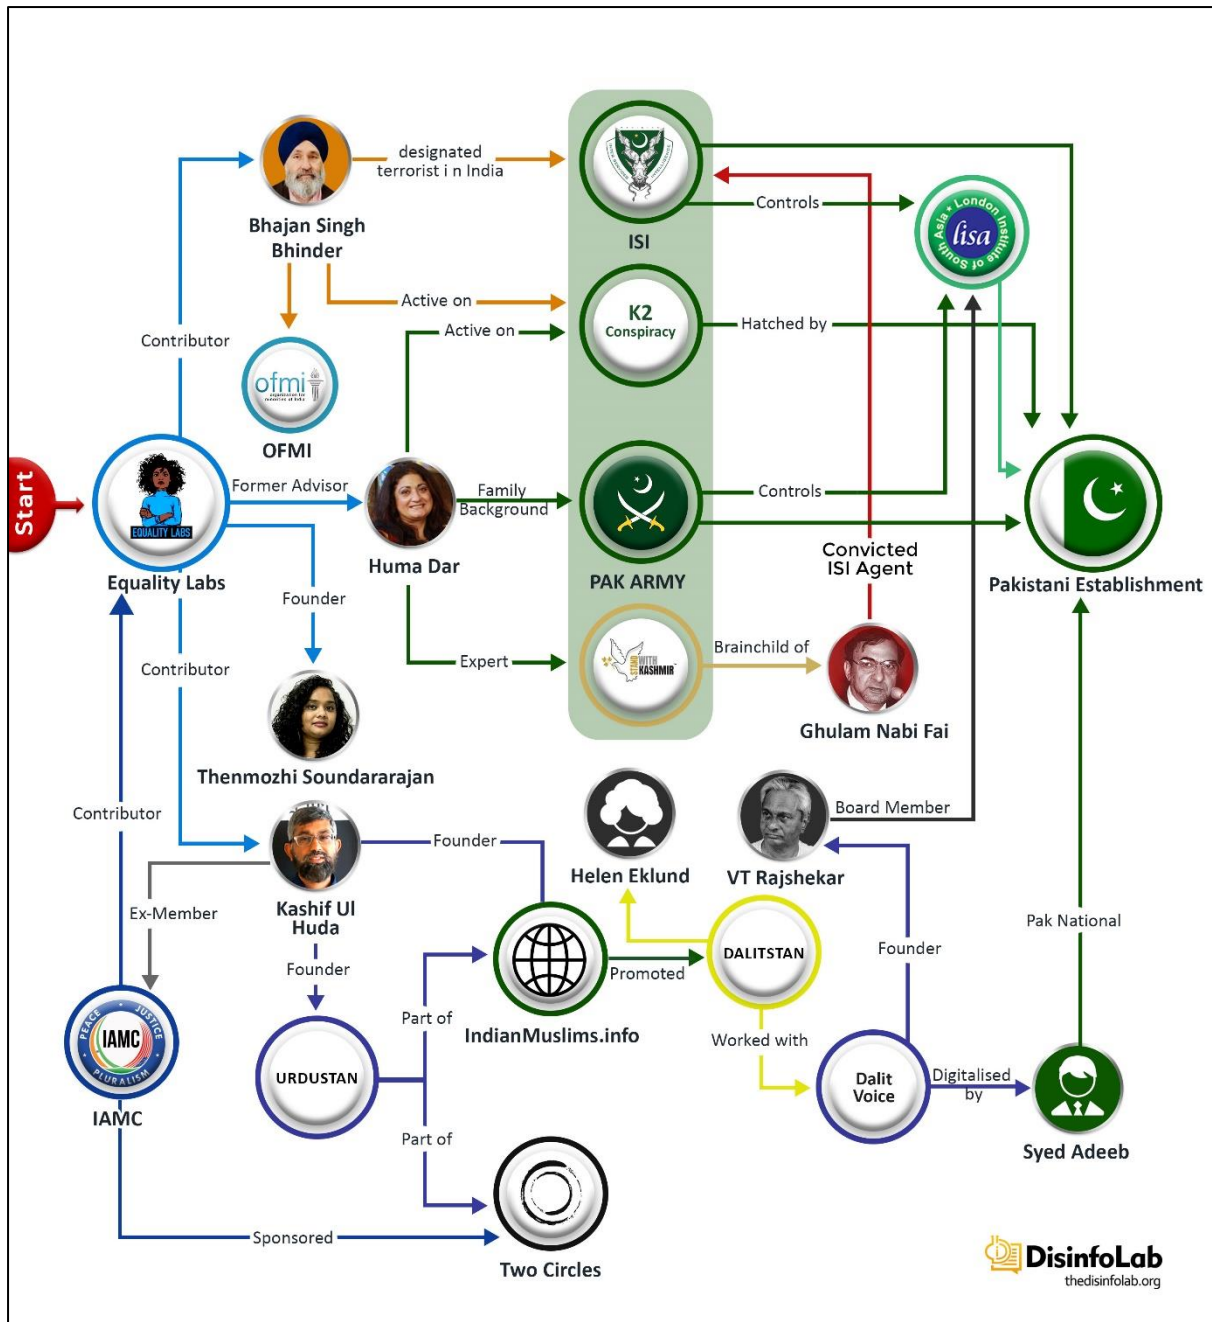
Start

Bhajan Singh Bhinder

designated terrorist i n India

ISI

Controls

London Institute of South Asia

lisa

Active on

Active on

K2 Conspiracy

Hatched by

Contributor

ofmi

OFMI

Former Advisor

Family Background

Controls

EQUALITY LABS

Equality Labs

Huma Dar

PAK ARMY

Convicted ISI Agent

Pakistani Establishment

Founder

Contributor

Expert

STAND WITH KASHMIR

Brainchild of

Ghulam Nabi Fai

Thenmozhi Soundararajan

Contributor

Board Member

Founder

Helen Eklund

VT Rajshekar

Ex-Member

Kashif Ul Huda

Founder

DALITSTAN

Promoted

Founder

Pak National

Part of

IndianMuslims.info

Worked with

PEACE JUSTICE PLURALISM

IAMC

URDUSTAN

Dalit Voice

Digitalised by

IAMC

Part of

Syed Adeeb

Sponsored

Two Circles

DisinfoLab
thedisinfolab.org